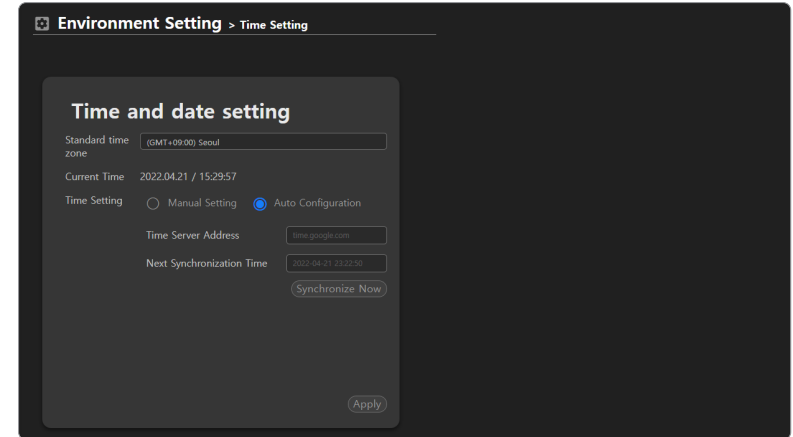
Environment Setting > Time Setting

Time and date setting

Standard time zone (GMT+09:00) Seoul

Current Time 2022.04.21 / 15:29:57

Time Setting Manual Setting Auto Configuration

Time Server Address time.google.com

Next Synchronization Time 2022-04-21 23:22:50

Synchronize Now

Apply